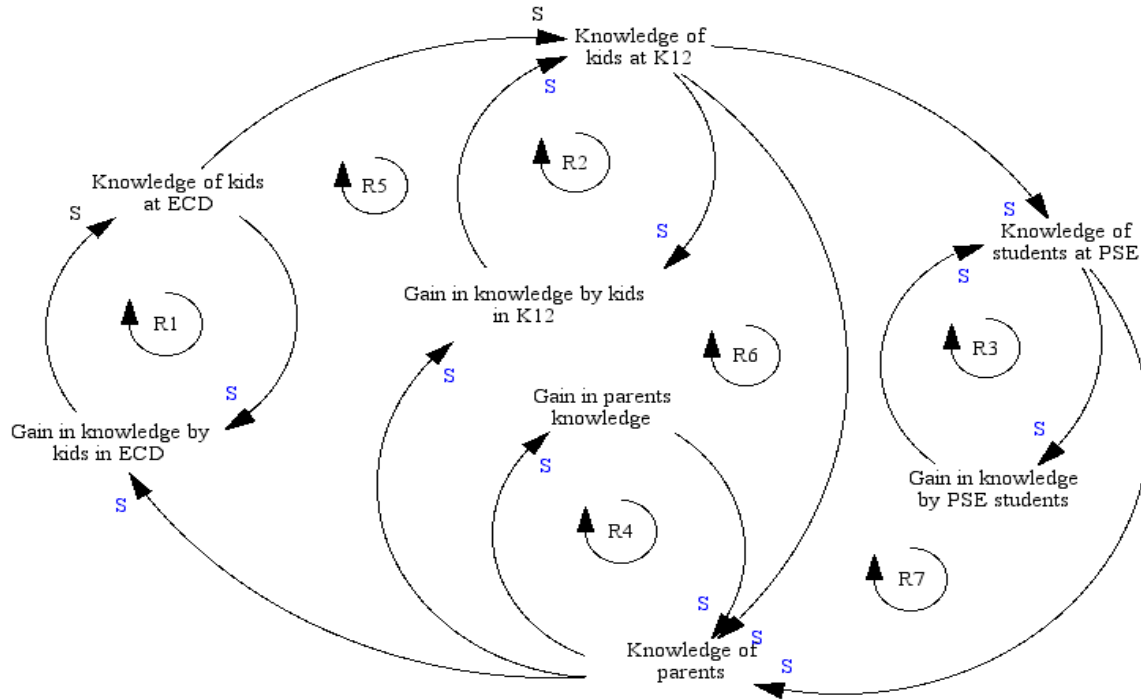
S

Knowledge of kids at K12

S

R2

R5

Knowledge of kids at ECD

S

S

S

Knowledge of students at PSE

S

Gain in knowledge by kids in K12

R1

R6

R3

S

S

S

Gain in parents knowledge

Gain in knowledge by kids in ECD

S

S

Gain in knowledge by PSE students

S

R4

R7

S

S

Knowledge of parents

S